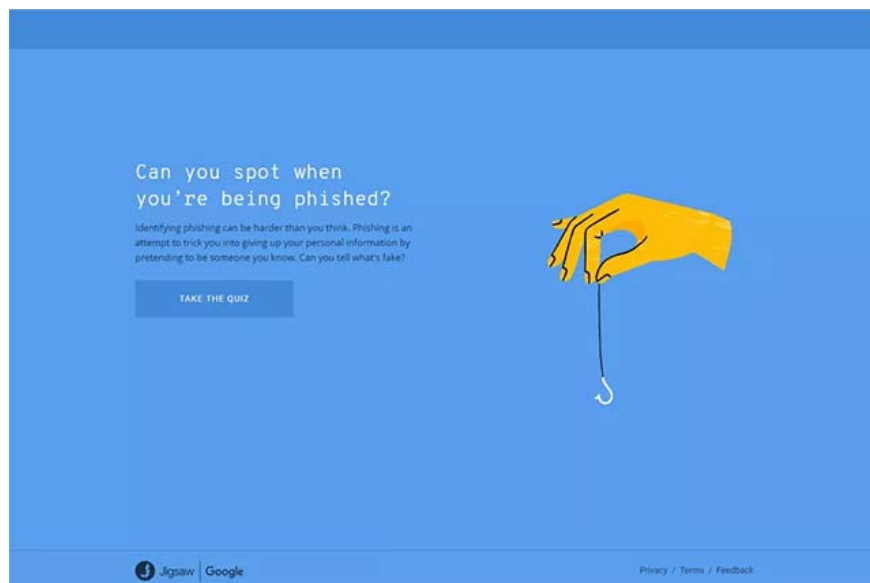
Can you spot when you're being phished?

Identifying phishing can be harder than you think. Phishing is an attempt to trick you into giving up your personal information by pretending to be someone you know. Can you tell what's fake?

TAKE THE QUIZ

Jigsaw | Google

Privacy / Terms / Feedback